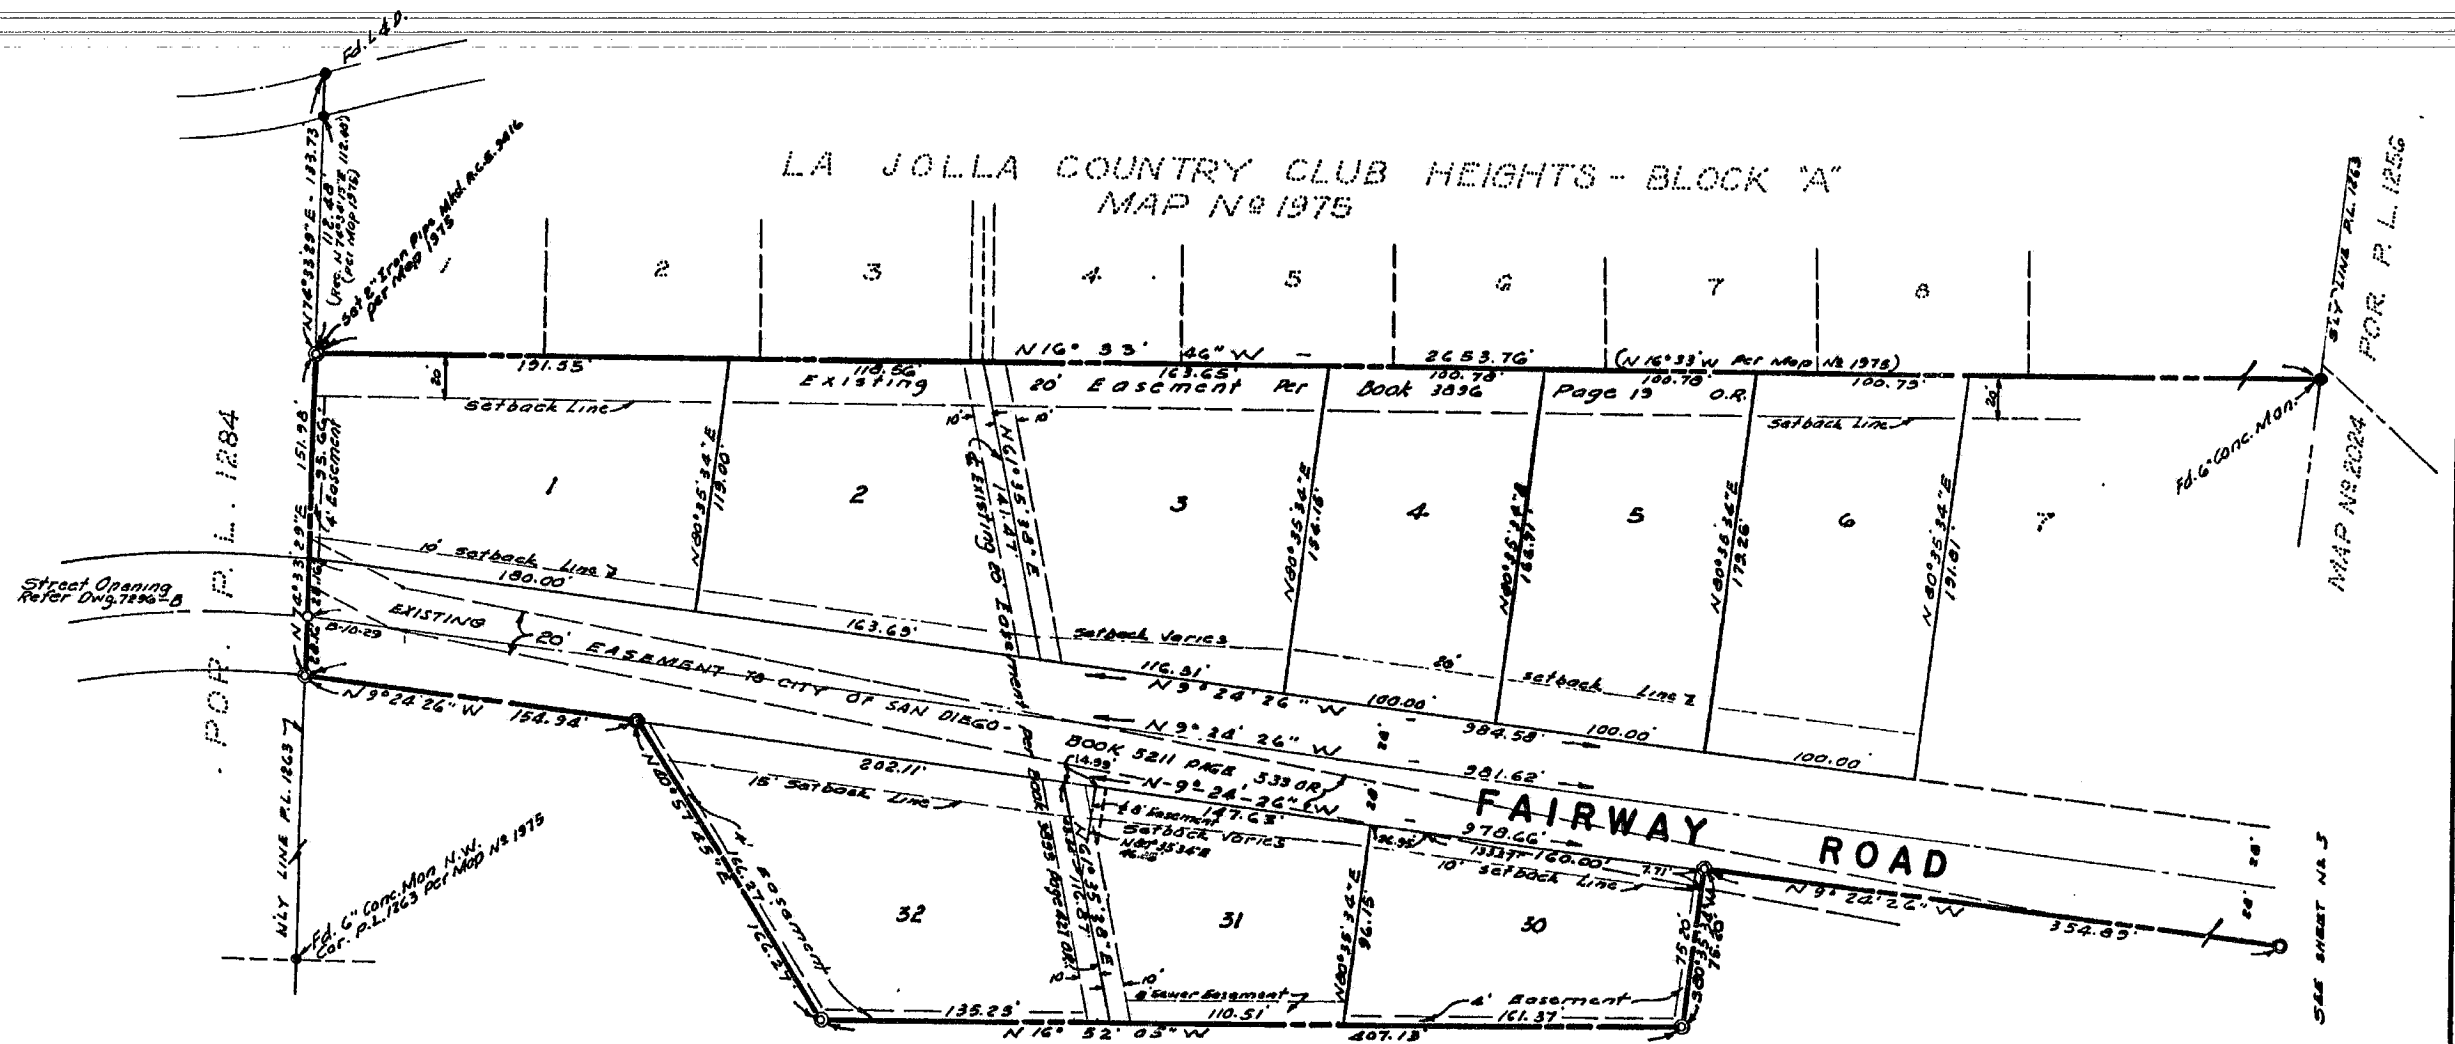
Fd. L.&P.

LA JOLLA COUNTRY CLUB HEIGHTS - BLOCK "A"
MAP Nº 1975

N 76°33'29"E - 133.73
112.48
(Rec. N 76°31'15"E 112.00)
(Per Map 1976)
Set 2" Iron Pipe Mkd. R.C.E. 9816
per Map 1975

1 2 3 4 5 6 7 8

N 16° 33' 46" W - 2653.76' (N 16°33' W Per Map Nº 1975)

191.55' 116.56' 163.65' 100.78' 100.78' 100.75'

Existing 20' Easement Per Book 3896 Page 13 O.R.

20
Setback Line
Setback Line
20'

SLY LINE P.L. 1263
POR. P. L. 1256
Fd. 6" Conc. Mon.
MAP Nº 2024

POR. P. L. 1284

151.98'
35.66'
4' Easement

1 2 3 4 5 6 7

N 80°35'34"E 113.00'
N 80°35'34"E 136.16'
N 80°35'34"E 155.71'
N 80°35'34"E 172.26'
N 80°35'34"E 191.81'

10' 10'
N 16°35'48"E 141.47
Existing 8' Easement

10' Setback Line
180.00
Street Opening
Refer Dwg. 7896-B
N 16°33'29"E
B-10-29
EXISTING
20' EASEMENT TO CITY OF SAN DIEGO - BOOK 5211 PAGE 533 O.R.
163.69'
Setback Varies
116.31'
20'
Setback Line
N 9° 24' 26" W
100.00'
100.00'
984.58'
100.00'
N 9° 24' 26" W
N 9° 24' 26" W 154.94'
281.62'
202.11'
14.99
N-9°-24'-26" W
147.63'
15' Setback Line
8' Easement
Setback Varies
N 80°35'34"E
20'
FAIRWAY
978.66'
ROAD
26.95
133.37
160.00'
10' Setback Line
7.71
N 9° 24' 26" W
354.89'
20'
20'
N 20°57'25"E
161.27
Easement
122.27
4'

NLY LINE P.L. 1263
Fd. 6" Conc. Mon N.W. Cor. P.L. 1263 Per Map Nº 1975

32 31 30

N 80°35'34"E 96.15
N 80°35'34"E 76.20
75.20

Per Book 3895 Page 421 O.R.
10' 10'
8' Sewer Easement
4' Easement
135.23'
110.51'
161.37
N 16° 52' 03" W
407.13'

SEE SHEET Nº 5